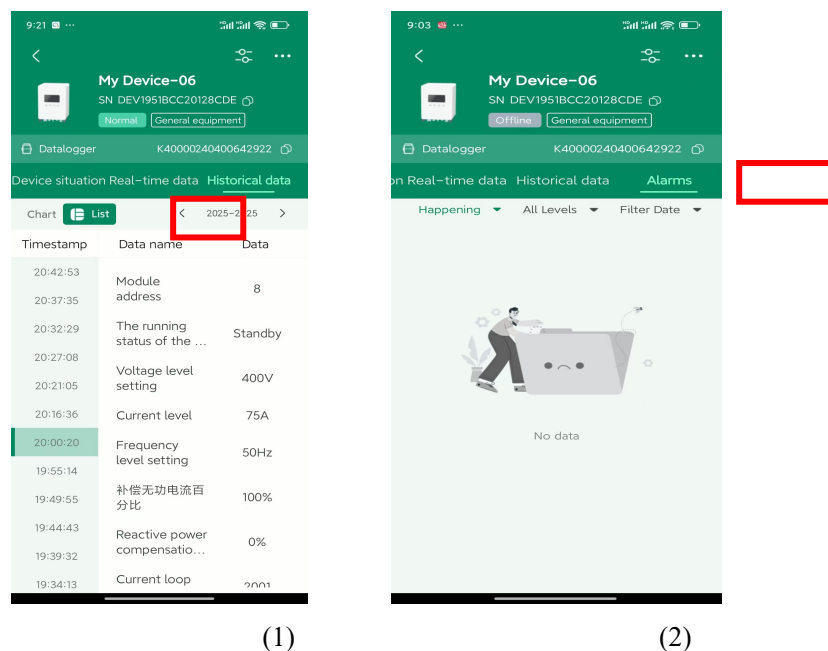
9:21 ···

My Device-06
SN DEV1951BCC20128CDE
Normal General equipment

Datalogger K40000240400642922

Device situation Real-time data Historical data

Chart List < 2025-2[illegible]25 >

| Timestamp | Data name | Data |
|---|---|---|
| 20:42:53 | | |
| 20:37:35 | Module address | 8 |
| 20:32:29 | The running status of the ... | Standby |
| 20:27:08 | | |
| 20:21:05 | Voltage level setting | 400V |
| 20:16:36 | Current level | 75A |
| 20:00:20 | | |
| 19:55:14 | Frequency level setting | 50Hz |
| 19:49:55 | 补偿无功电流百分比 | 100% |
| 19:44:43 | | |
| 19:39:32 | Reactive power compensatio... | 0% |
| 19:34:13 | Current loop | 2001 |

(1)

9:03

My Device-06
SN DEV1951BCC20128CDE
Offline General equipment

Datalogger K40000240400642922

n Real-time data Historical data Alarms

Happening All Levels Filter Date

No data

(2)